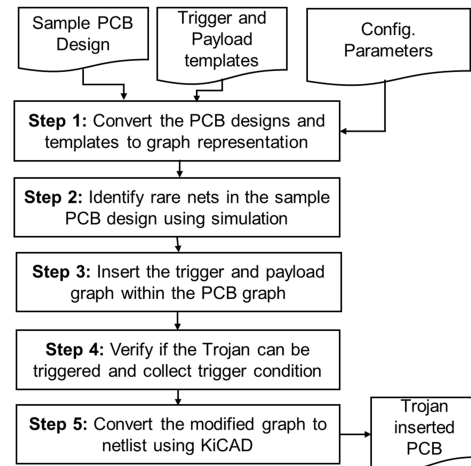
Sample PCB Design

Trigger and Payload templates

Config. Parameters

**Step 1:** Convert the PCB designs and templates to graph representation

**Step 2:** Identify rare nets in the sample PCB design using simulation

**Step 3:** Insert the trigger and payload graph within the PCB graph

**Step 4:** Verify if the Trojan can be triggered and collect trigger condition

**Step 5:** Convert the modified graph to netlist using KiCAD

Trojan inserted PCB